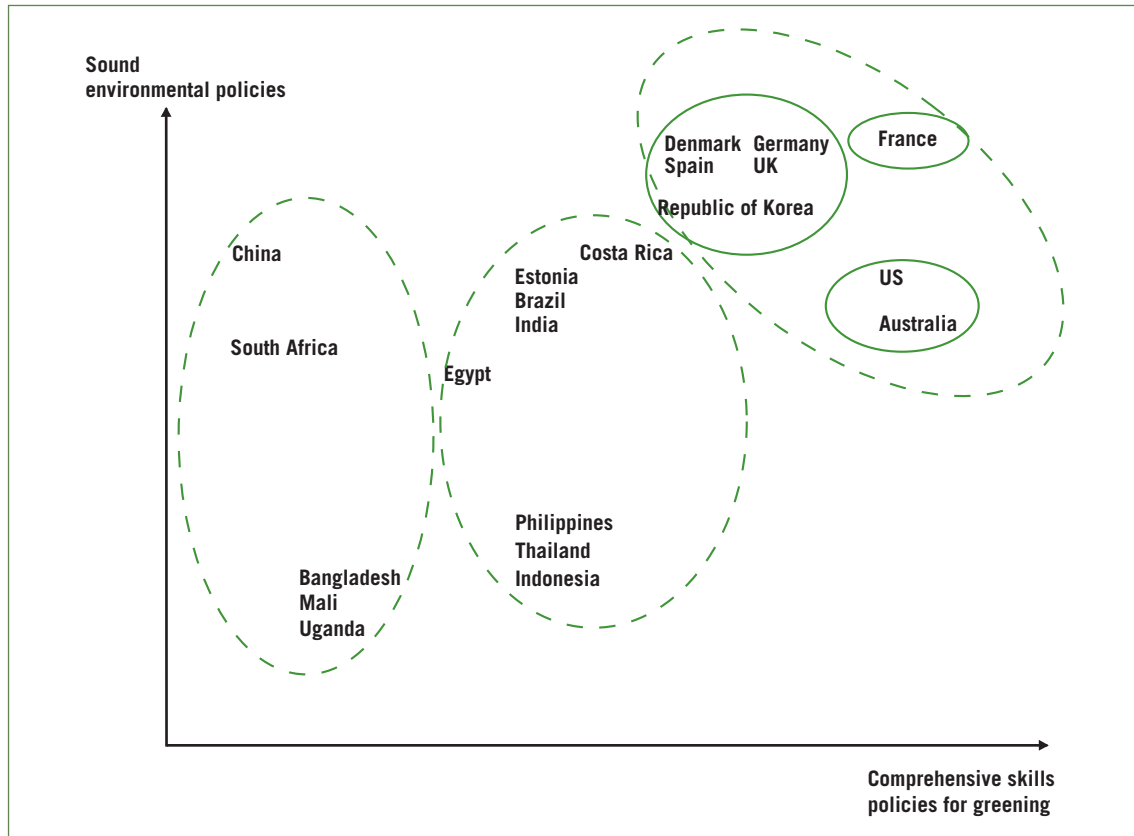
Sound environmental policies

Denmark Germany
Spain UK

Republic of Korea

France

US

Australia

China

South Africa

Costa Rica

Estonia
Brazil
India

Egypt

Philippines
Thailand
Indonesia

Bangladesh
Mali
Uganda

Comprehensive skills policies for greening